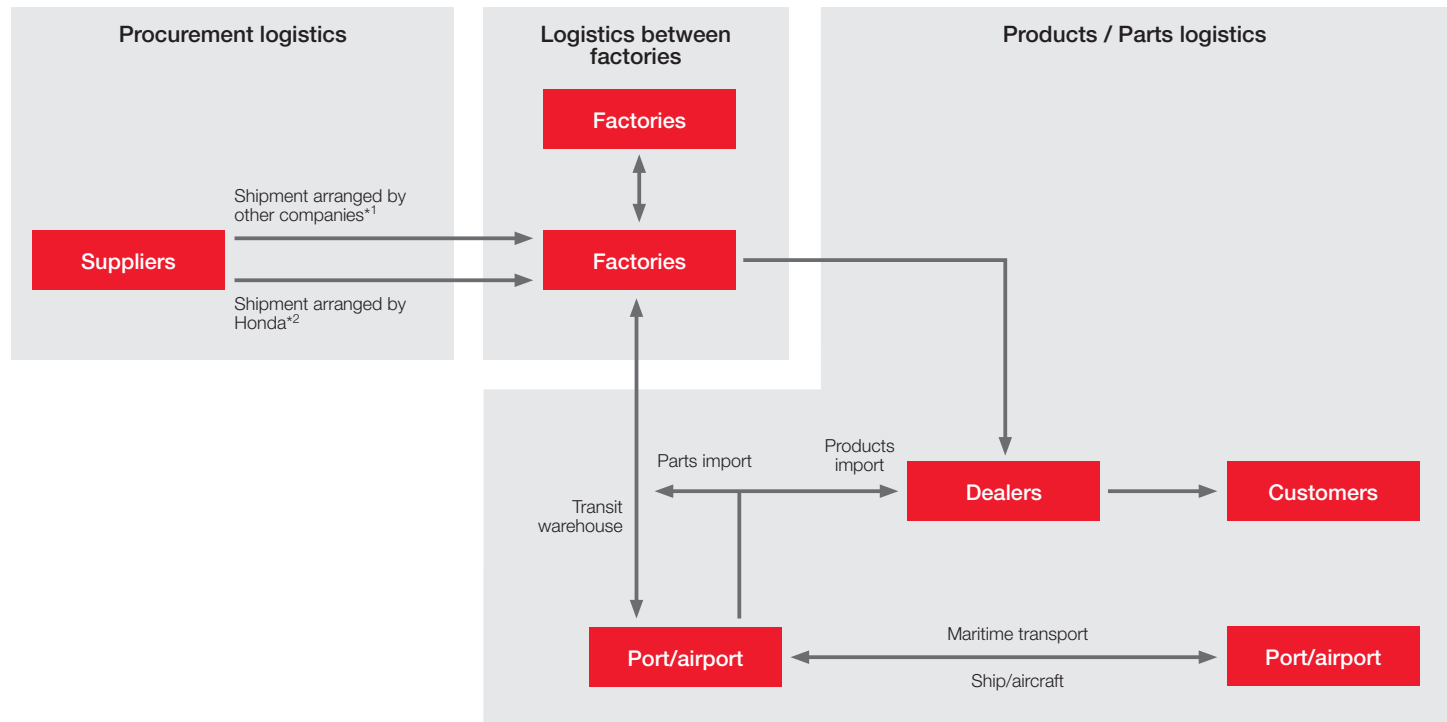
Procurement logistics

Logistics between factories

Products / Parts logistics

Factories

Shipment arranged by other companies$^{*1}$

Suppliers

Factories

Shipment arranged by Honda$^{*2}$

Parts import

Products import

Transit warehouse

Dealers

Customers

Maritime transport

Port/airport

Port/airport

Ship/aircraft